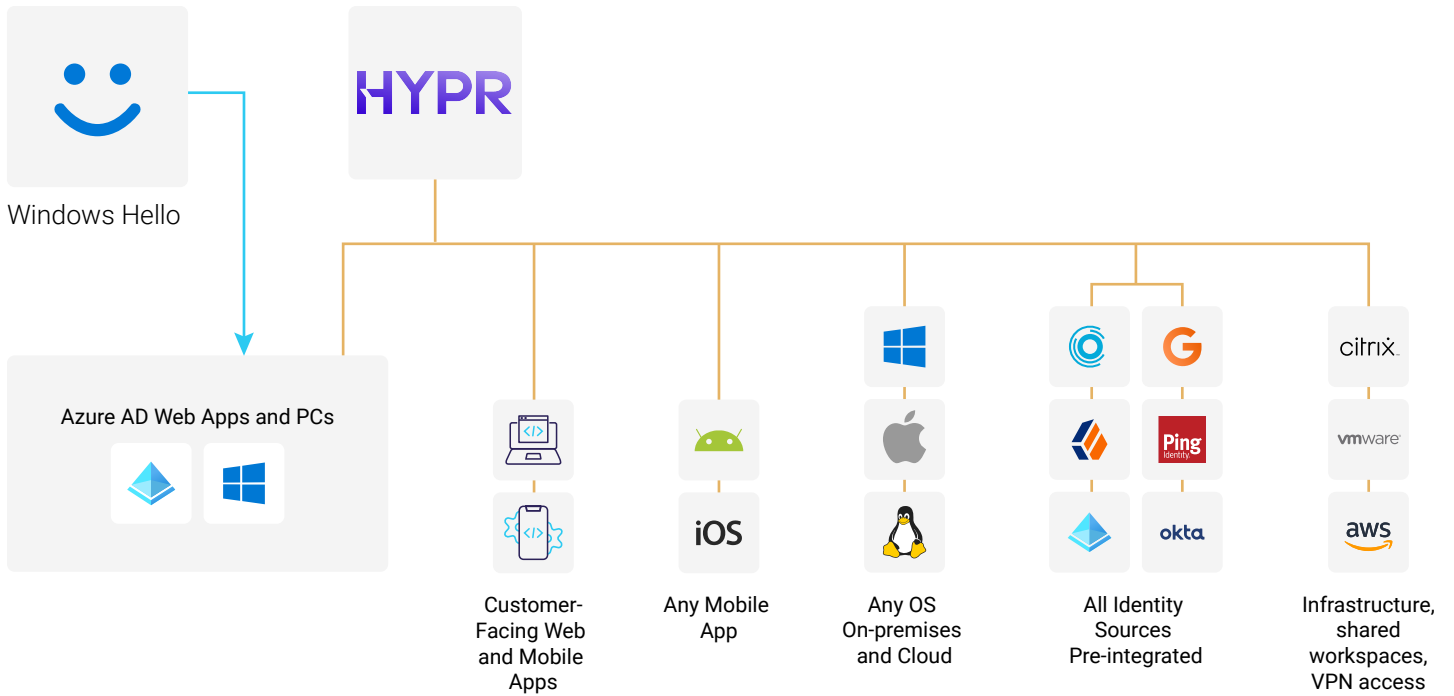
HYPR

Windows Hello

Azure AD Web Apps and PCs

</>

</>

iOS

Ping Identity

okta

citrix

vmware

aws

Customer-Facing Web and Mobile Apps

Any Mobile App

Any OS On-premises and Cloud

All Identity Sources Pre-integrated

Infrastructure, shared workspaces, VPN access